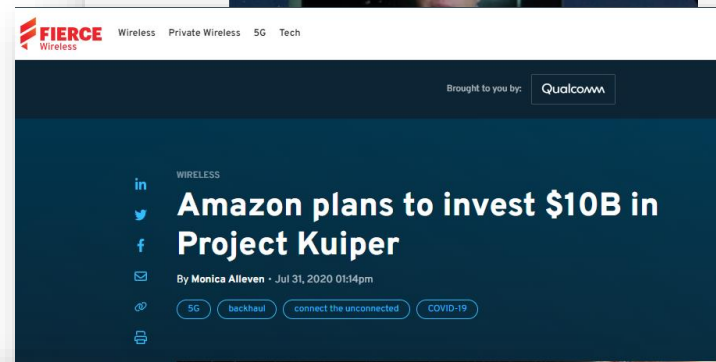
FIERCE Wireless

Wireless Private Wireless 5G Tech

Brought to you by: Qualcomm

WIRELESS

Amazon plans to invest $10B in Project Kuiper

By Monica Alleven • Jul 31, 2020 01:14pm

5G backhaul connect the unconnected COVID-19